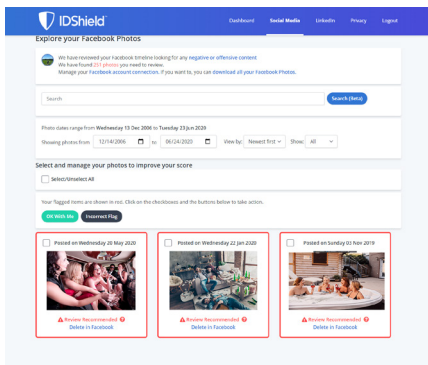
IDShield

Dashboard Social Media LinkedIn Privacy Logout

Explore your Facebook Photos

We have reviewed your Facebook timeline looking for any negative or offensive content. We have found 251 photos you need to review. Manage your Facebook account connection. If you want to, you can download all your Facebook Photos.

Search

Search (beta)

Photo dates range from Wednesday 13 Dec 2006 to Tuesday 23 Jun 2020

Showing photos from 12/14/2006 to 06/24/2020 View by: Newest first Show: All

Select and manage your photos to improve your score

Select/Unselect All

Your flagged items are shown in red. Click on the checkboxes and the buttons below to take action.

OK With Me Incorrect Flag

Posted on Wednesday 20 May 2020

Review Recommended

Delete in Facebook

Posted on Wednesday 22 Jan 2020

Review Recommended

Delete in Facebook

Posted on Sunday 03 Nov 2019

Review Recommended

Delete in Facebook